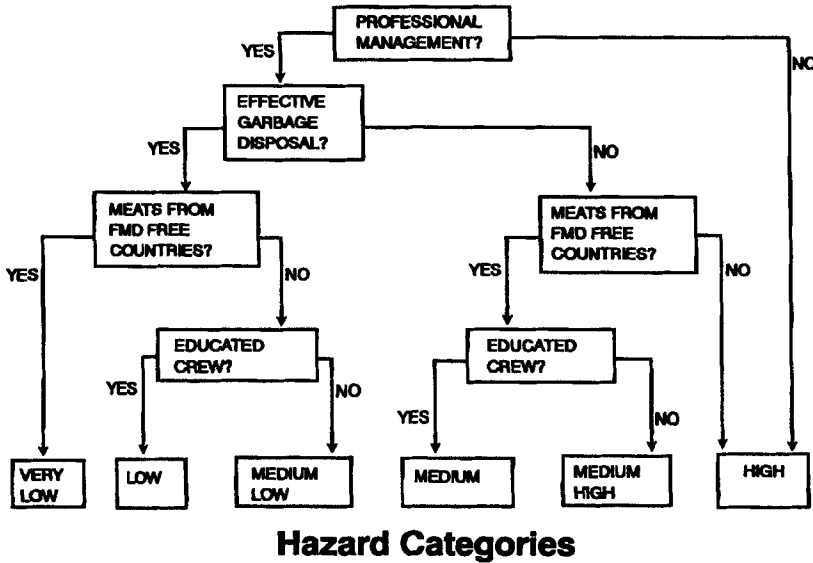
PROFESSIONAL MANAGEMENT?

YES

NO

EFFECTIVE GARBAGE DISPOSAL?

YES

NO

MEATS FROM FMD FREE COUNTRIES?

YES

NO

MEATS FROM FMD FREE COUNTRIES?

YES

NO

EDUCATED CREW?

YES

NO

EDUCATED CREW?

YES

NO

VERY LOW

LOW

MEDIUM LOW

MEDIUM

MEDIUM HIGH

HIGH

Hazard Categories